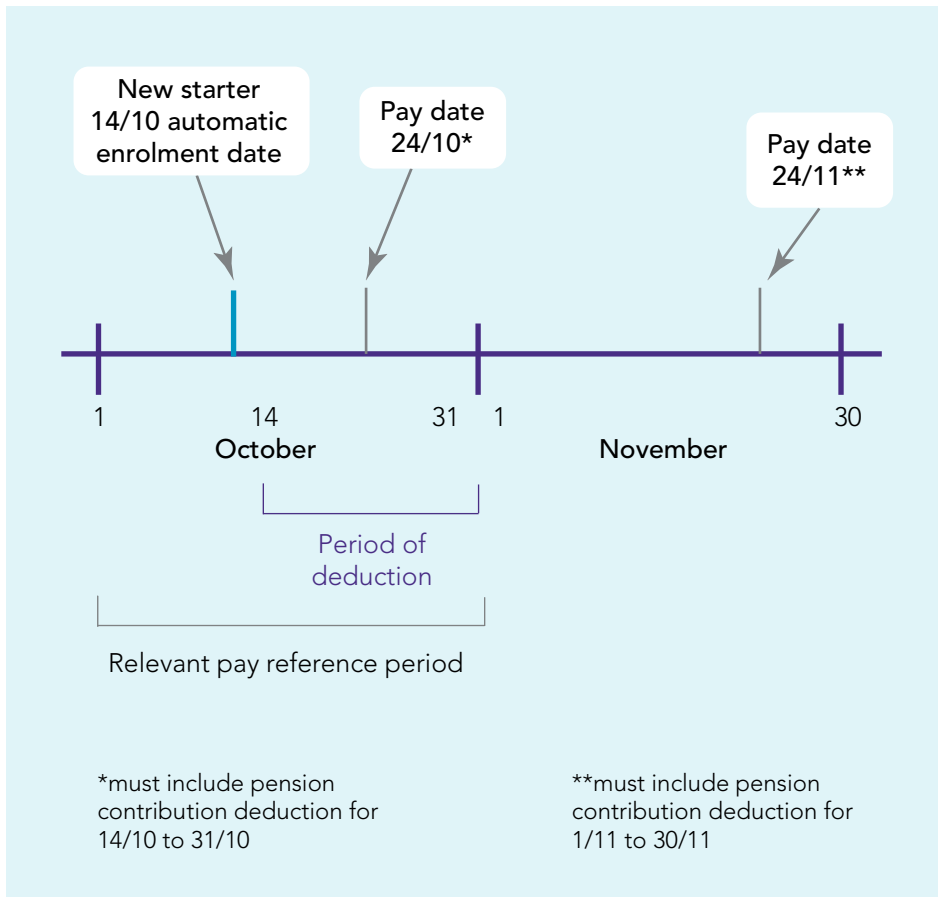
New starter 14/10 automatic enrolment date

Pay date 24/10*

Pay date 24/11**

1

14

31

1

30

October

November

Period of deduction

Relevant pay reference period

*must include pension contribution deduction for 14/10 to 31/10

**must include pension contribution deduction for 1/11 to 30/11